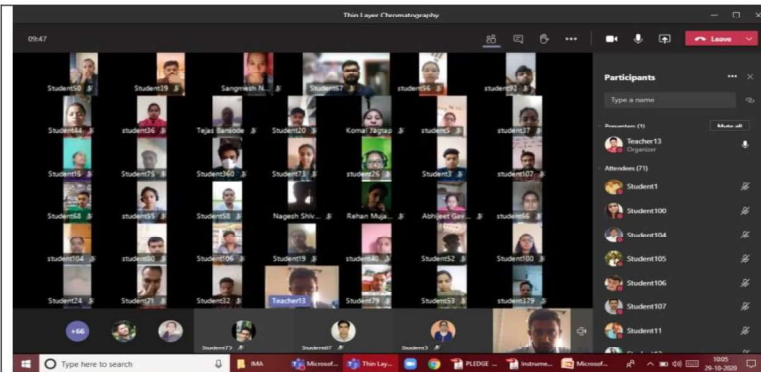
Thin Layer Chromatography

09:47

Leave

Student50 Student19 Sangmesh N... Student57 student56 student32

Student44 student36 Tejas Bansode Student20 Komal Jagtap student5 student37

Student15 Student75 Student360 Student73 student26 Student3 student107

Student68 student55 Student58 Nagesh Shiv... Rehan Muja... Abhijeet Gav... student66

student104 student60 Student106 Student19 student40 Student52 Student100

Student24 Student71 Student32 Teacher13 Student79 Student53 student179

+66

Student72 student67 student3

Participants

Type a name

Presenters (1)

Mute all

Teacher13
Organizer

Attendees (71)

Student1

Student100

Student104

Student105

Student106

Student107

Student11

Type here to search

IMA

Microsof...

Thin Lay...

PLEDGE ...

Instrume...

Microsof...

10:05
29-10-2020